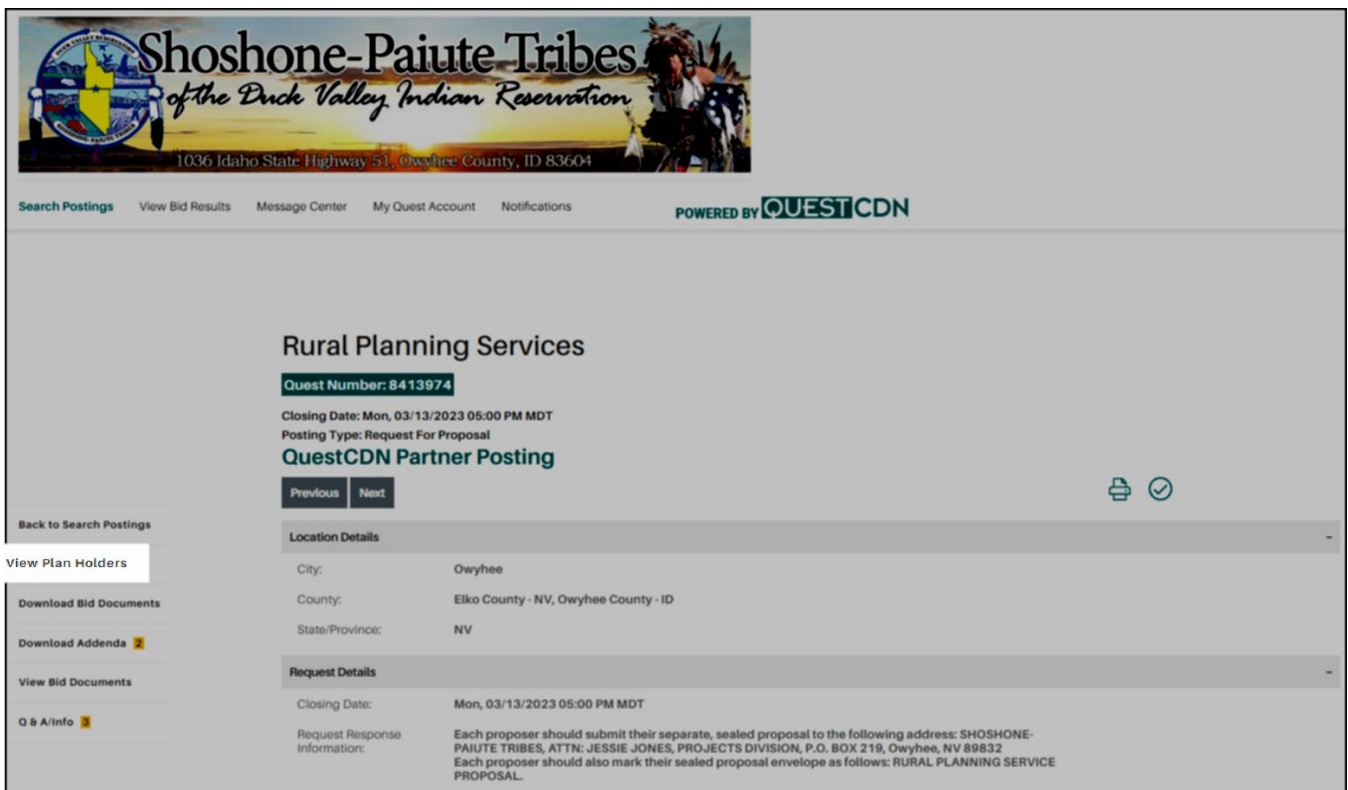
Shoshone-Paiute Tribes
of the Duck Valley Indian Reservation
1036 Idaho State Highway 51, Owyhee County, ID 83604

Search Postings View Bid Results Message Center My Quest Account Notifications

POWERED BY QUESTCDN

Rural Planning Services

Quest Number: 8413974

Closing Date: Mon, 03/13/2023 05:00 PM MDT
Posting Type: Request For Proposal

QuestCDN Partner Posting

Previous Next

Back to Search Postings
View Plan Holders
Download Bid Documents
Download Addenda 2
View Bid Documents
Q & A/Info 3

Location Details

| City: | Owyhee |
|---|---|
| County: | Elko County - NV, Owyhee County - ID |
| State/Province: | NV |

Request Details

| Closing Date: | Mon, 03/13/2023 05:00 PM MDT |
|---|---|
| Request Response Information: | Each proposer should submit their separate, sealed proposal to the following address: SHOSHONE-PAIUTE TRIBES, ATTN: JESSIE JONES, PROJECTS DIVISION, P.O. BOX 219, Owyhee, NV 89832 Each proposer should also mark their sealed proposal envelope as follows: RURAL PLANNING SERVICE PROPOSAL. |